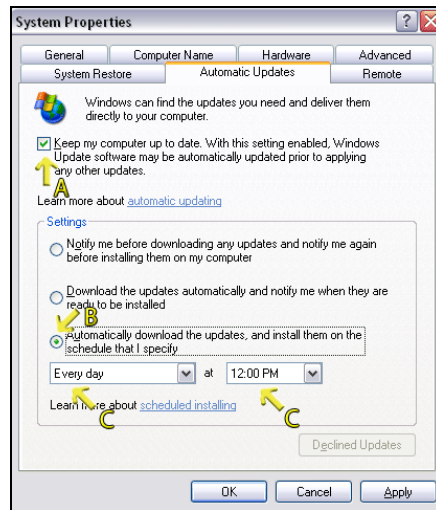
System Properties

General
Computer Name
Hardware
Advanced
System Restore
Automatic Updates
Remote

Windows can find the updates you need and deliver them directly to your computer.

Keep my computer up to date. With this setting enabled, Windows Update software may be automatically updated prior to applying any other updates.

A

Learn more about automatic updating

Settings

Notify me before downloading any updates and notify me again before installing them on my computer

Download the updates automatically and notify me when they are ready to be installed

B

Automatically download the updates, and install them on the schedule that I specify

Every day
at
12:00 PM

Learn more about scheduled installing

C
C

Declined Updates

OK
Cancel
Apply